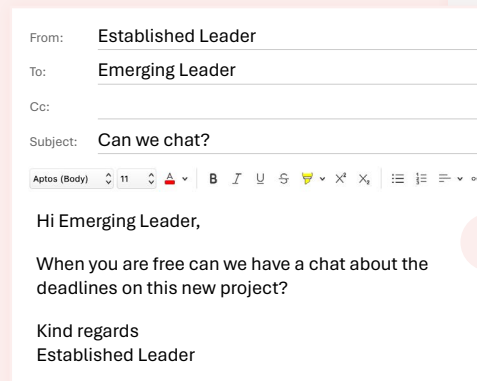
From: Established Leader

To: Emerging Leader

Cc:

Subject: Can we chat?

Aptos (Body) 11 B I U S $X^2$ $X_2$

Hi Emerging Leader,

When you are free can we have a chat about the deadlines on this new project?

Kind regards
Established Leader